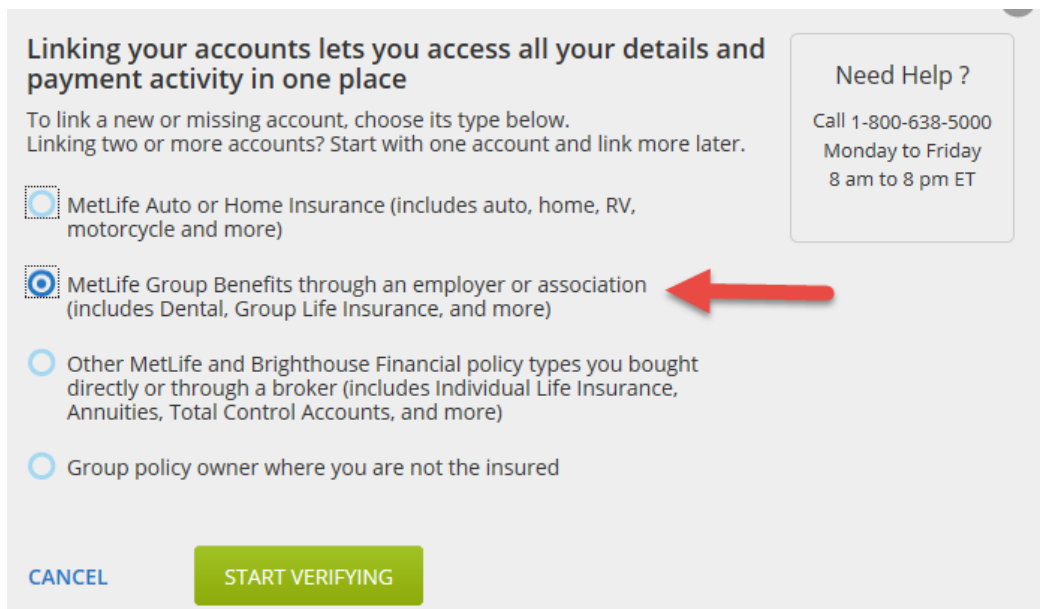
Linking your accounts lets you access all your details and payment activity in one place

To link a new or missing account, choose its type below.
Linking two or more accounts? Start with one account and link more later.

MetLife Auto or Home Insurance (includes auto, home, RV, motorcycle and more)

MetLife Group Benefits through an employer or association (includes Dental, Group Life Insurance, and more)

Other MetLife and Brighthouse Financial policy types you bought directly or through a broker (includes Individual Life Insurance, Annuities, Total Control Accounts, and more)

Group policy owner where you are not the insured

Need Help ?

Call 1-800-638-5000
Monday to Friday
8 am to 8 pm ET

CANCEL

START VERIFYING